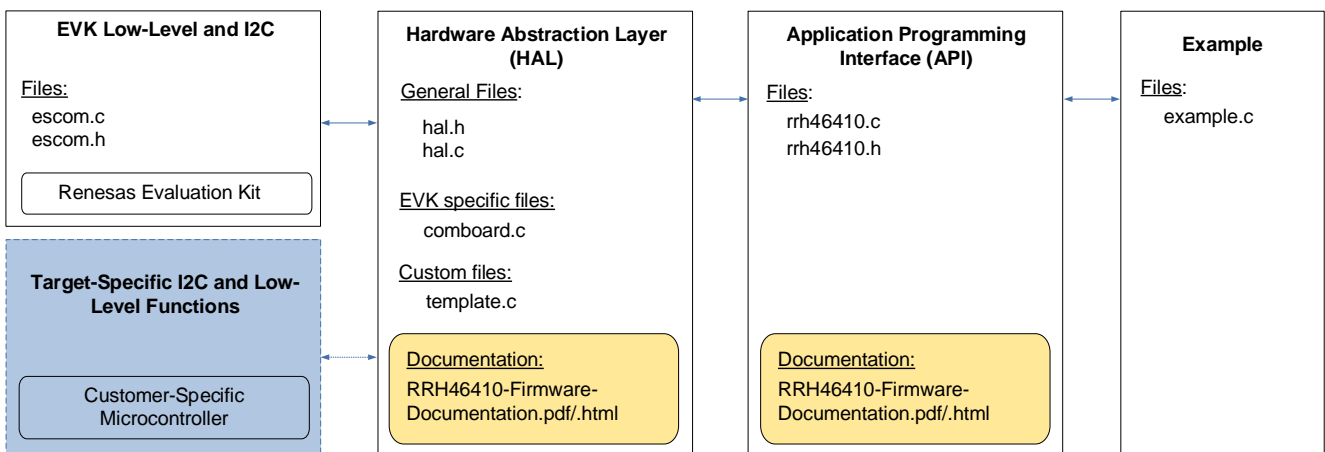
EVK Low-Level and I2C

Files:
escom.c
escom.h

Renesas Evaluation Kit

Target-Specific I2C and Low-Level Functions

Customer-Specific Microcontroller

Hardware Abstraction Layer (HAL)

General Files:

hal.h
hal.c

EVK specific files:
comboard.c

Custom files:
template.c

Documentation:
RRH46410-Firmware-Documentation.pdf/.html

Application Programming Interface (API)

Files:
rrh46410.c
rrh46410.h

Documentation:
RRH46410-Firmware-Documentation.pdf/.html

Example

Files:
example.c